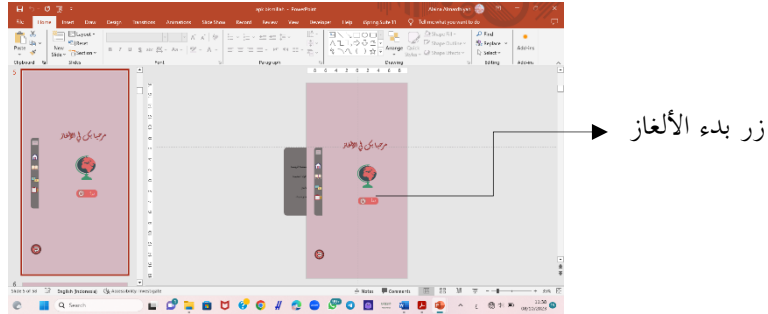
agsi simulan – PowerPoint

File Home Insert Draw Design Transitions Animations Slide Show Record Review View Developer Help iSpring Suite 11 Tell me what you want to do

Paste Clipboard New Slide Layout Reset Section Slides Font Paragraph Arrange Quick Styles Shape Fill Shape Outline Shape Effects Drawing Find Replace Select Editing Add-ins Add-ins

مرحبا بك في الألغاز

مرحبا بك في الألغاز

زر بدء الألغاز

Slide 1 of 10 English (Indonesia) Accessibility: Investigate Notes Comments 46%

Search